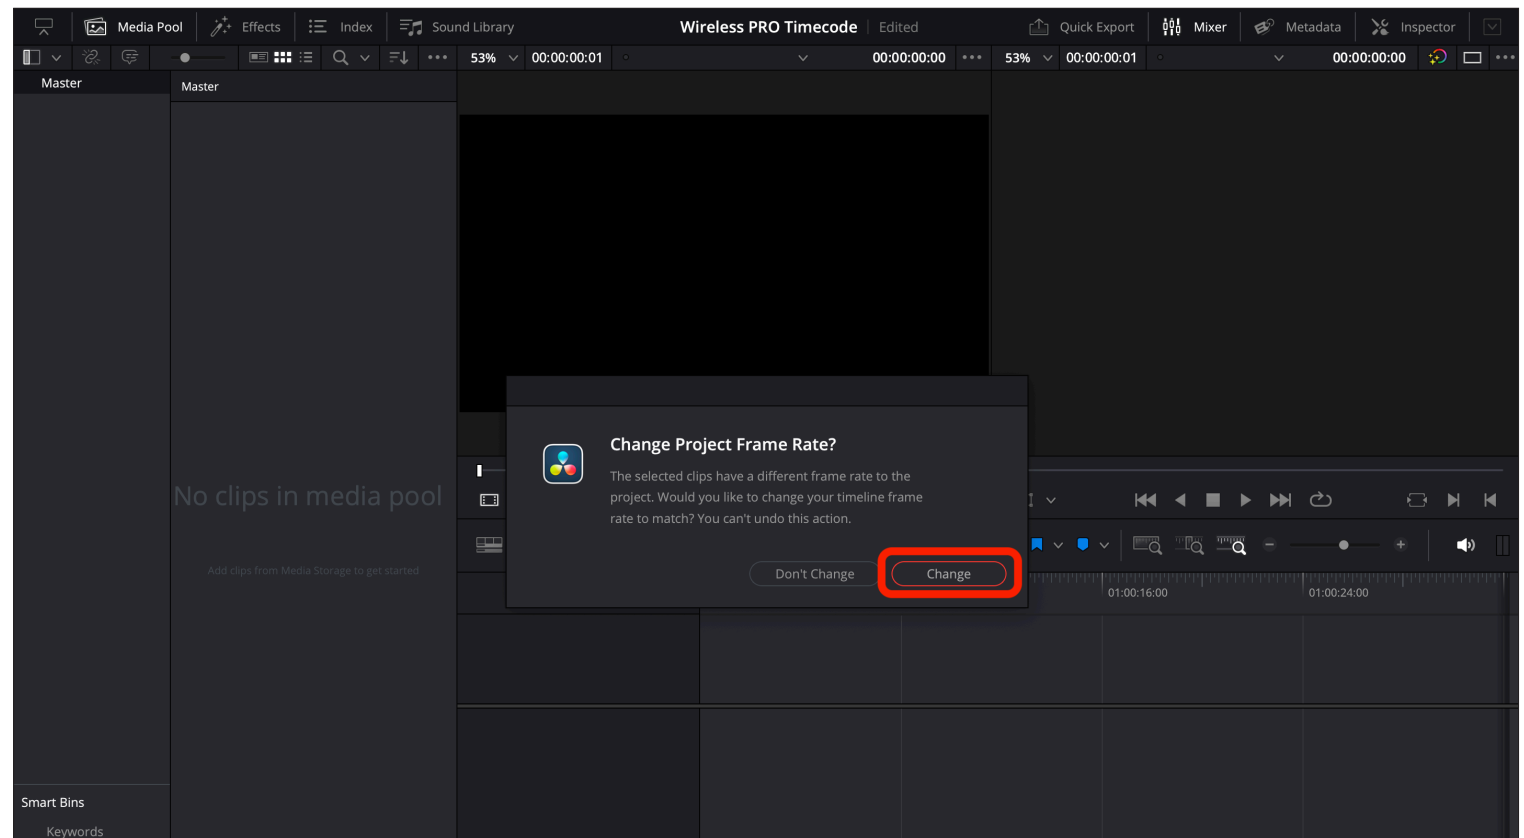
Media Pool Effects Index Sound Library Wireless PRO Timecode Edited Quick Export Mixer Metadata Inspector

53% 00:00:00:01 00:00:00:00 53% 00:00:00:01 00:00:00:00

Master

Master

No clips in media pool

Add clips from Media Storage to get started

Change Project Frame Rate?

The selected clips have a different frame rate to the project. Would you like to change your timeline frame rate to match? You can't undo this action.

Don't Change

Change

01:00:16:00

01:00:24:00

Smart Bins

Keywords